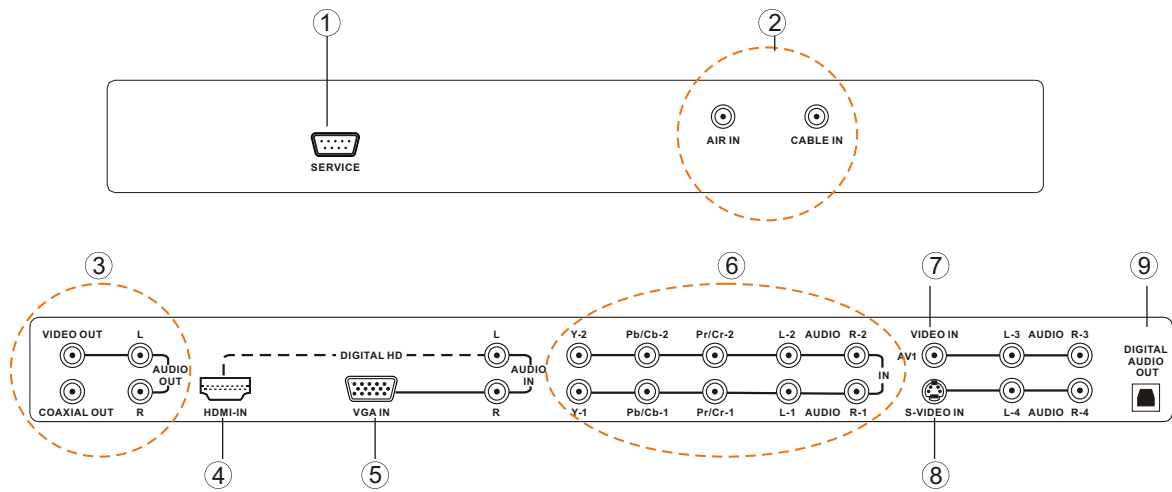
1
SERVICE

2
AIR IN
CABLE IN

3
VIDEO OUT
L
AUDIO OUT
COAXIAL OUT
R

HDMI-IN
4

DIGITAL HD

VGA IN
5

L
AUDIO IN
R

6
Y-2
Pb/Cb-2
Pr/Cr-2
L-2
AUDIO
R-2
IN
Y-1
Pb/Cb-1
Pr/Cr-1
L-1
AUDIO
R-1

7
VIDEO IN
AV1
L-3
AUDIO
R-3
S-VIDEO IN
L-4
AUDIO
R-4
8

9
DIGITAL AUDIO OUT